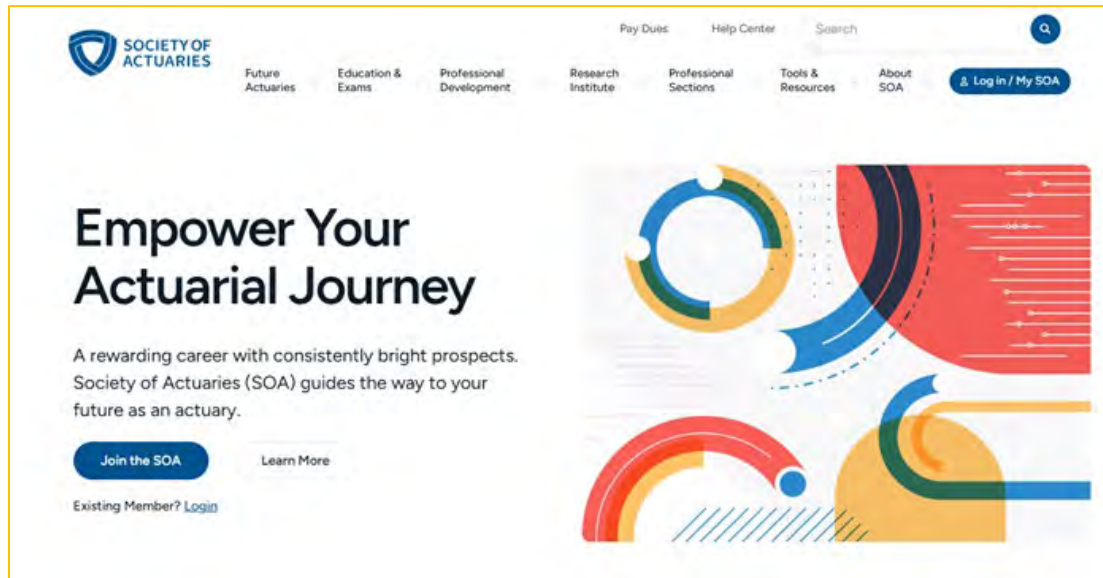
SOCIETY OF ACTUARIES

Pay Dues Help Center Search

Future Actuaries Education & Exams Professional Development Research Institute Professional Sections Tools & Resources About SOA Log in / My SOA

Empower Your Actuarial Journey

A rewarding career with consistently bright prospects. Society of Actuaries (SOA) guides the way to your future as an actuary.

Join the SOA Learn More

Existing Member? Login